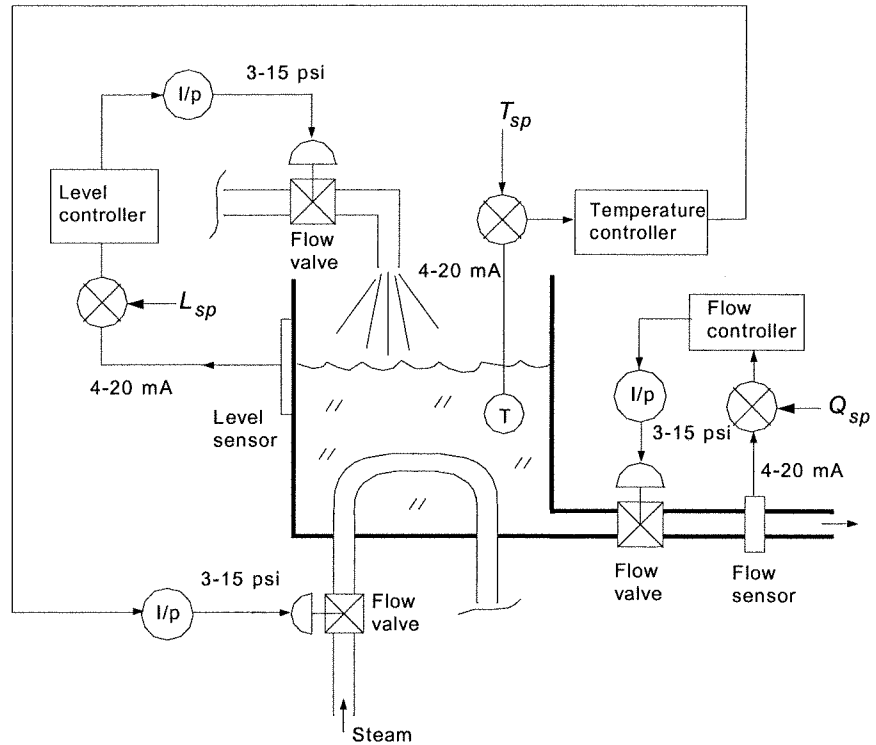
I/p

3-15 psi

$T_{sp}$

Level controller

Flow valve

Temperature controller

4-20 mA

$L_{sp}$

Flow controller

4-20 mA

Level sensor

T

I/p

3-15 psi

$Q_{sp}$

4-20 mA

3-15 psi

I/p

Flow valve

Flow valve

Flow sensor

Steam